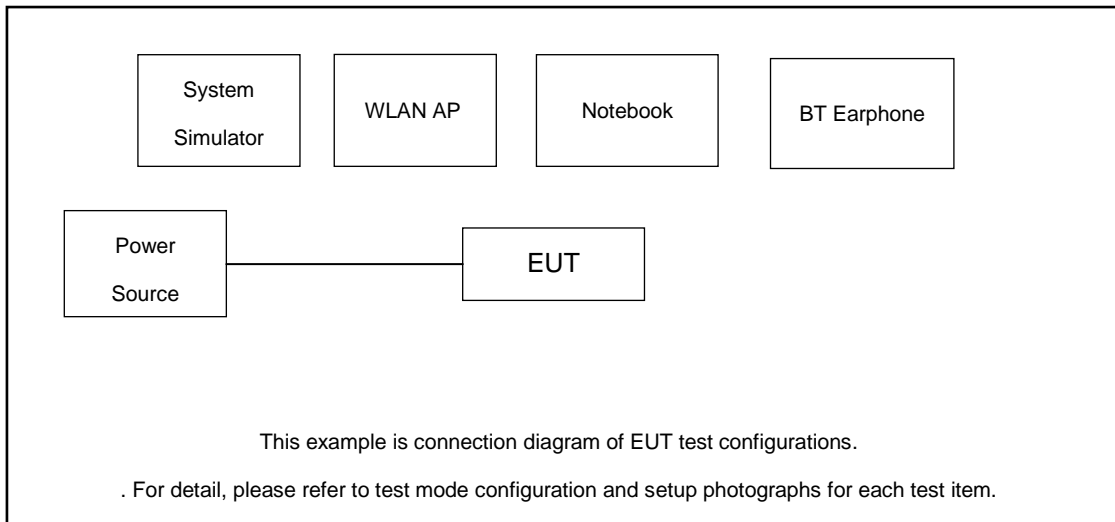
System Simulator

WLAN AP

Notebook

BT Earphone

Power Source

EUT

This example is connection diagram of EUT test configurations.

. For detail, please refer to test mode configuration and setup photographs for each test item.